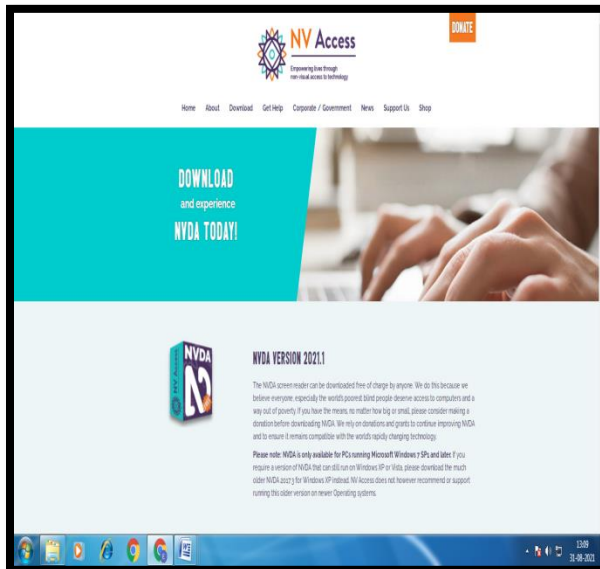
NV Access

Empowering lives through non-visual access to technology

DONATE

Home About Download Get Help Corporate / Government News Support Us Shop

DOWNLOAD
and experience
NVDA TODAY!

NVDA
NV Access

NVDA VERSION 2021.1

The NVDA screen reader can be downloaded free of charge by anyone. We do this because we believe everyone, especially the world's poorest blind people deserve access to computers and a way out of poverty. If you have the means, no matter how big or small, please consider making a donation before downloading NVDA. We rely on donations and grants to continue improving NVDA and to ensure it remains compatible with the world's rapidly changing technology.

Please note: NVDA is only available for PCs running Microsoft Windows 7 SP1 and later. If you require a version of NVDA that can still run on Windows XP or Vista, please download the much older NVDA 2017.3 for Windows XP instead. NV Access does not however recommend or support running this older version on newer Operating systems.

13:09
31-08-2021